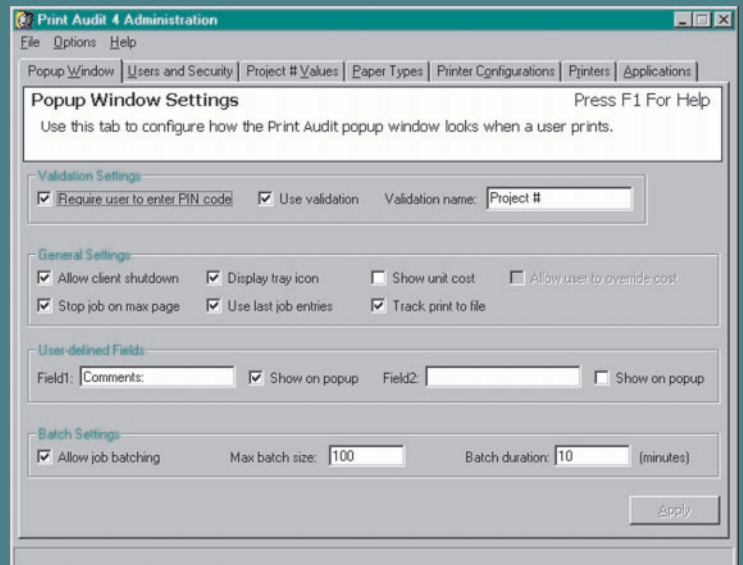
Print Audit 4 Administration

File Options Help

Popup Window | Users and Security | Project # Values | Paper Types | Printer Configurations | Printers | Applications

Popup Window Settings

Press F1 For Help

Use this tab to configure how the Print Audit popup window looks when a user prints.

Validation Settings

Require user to enter PIN code

Use validation

Validation name: Project #

General Settings

Allow client shutdown

Display tray icon

Show unit cost

Allow user to override cost

Stop job on max page

Use last job entries

Track print to file

User-defined Fields

Field1: Comments:

Show on popup

Field2:

Show on popup

Batch Settings

Allow job batching

Max batch size: 100

Batch duration: 10 (minutes)

Apply